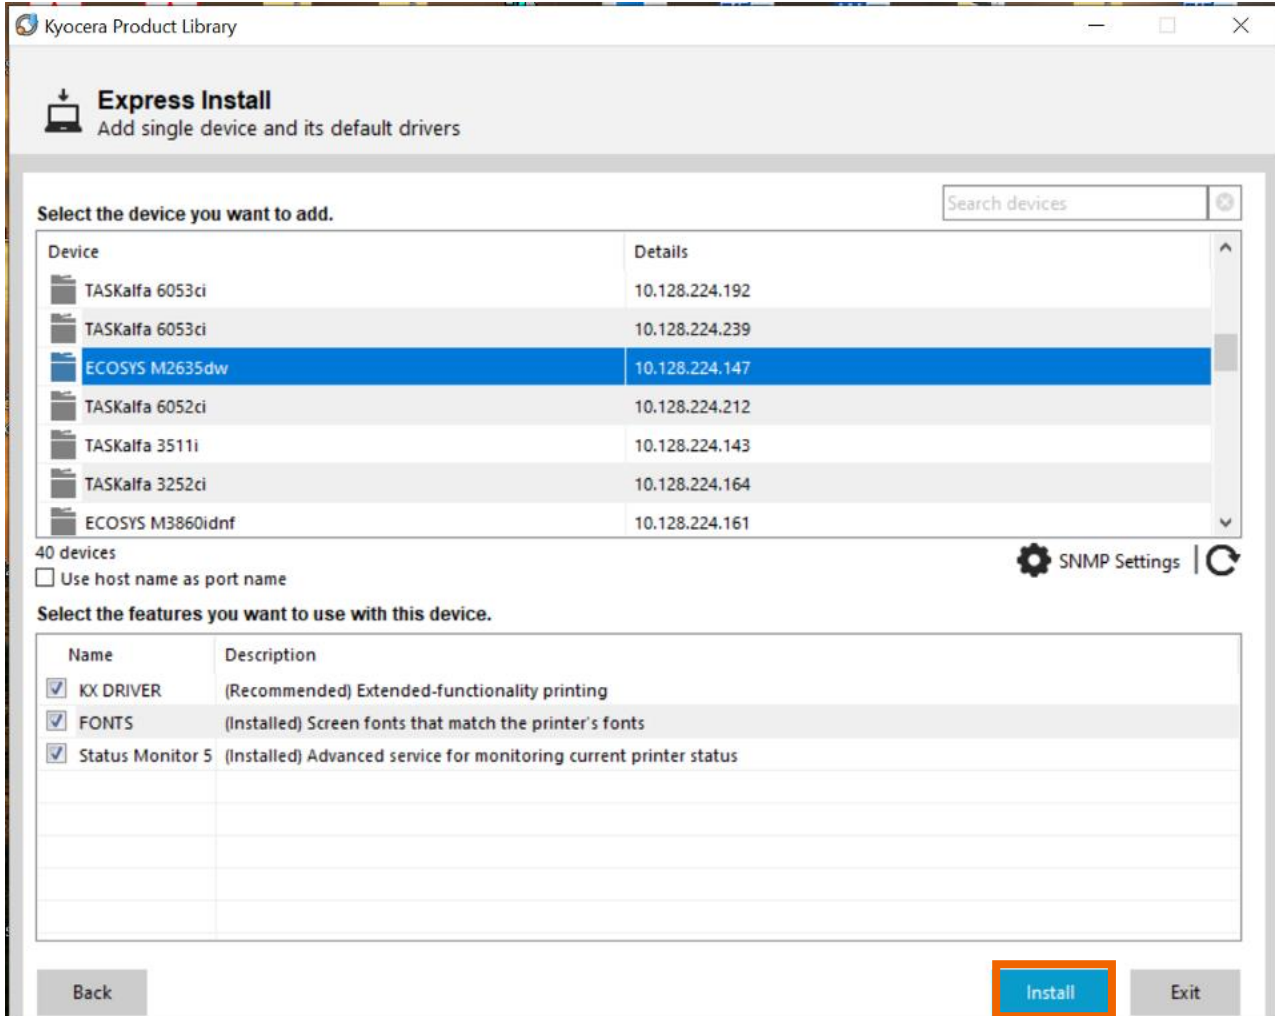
Kyocera Product Library

Express Install
Add single device and its default drivers

Select the device you want to add.

Search devices

| Device | Details |
|---|---|
| TASKalfa 6053ci | 10.128.224.192 |
| TASKalfa 6053ci | 10.128.224.239 |
| ECOSYS M2635dw | 10.128.224.147 |
| TASKalfa 6052ci | 10.128.224.212 |
| TASKalfa 3511i | 10.128.224.143 |
| TASKalfa 3252ci | 10.128.224.164 |
| ECOSYS M3860idnf | 10.128.224.161 |

40 devices
Use host name as port name

SNMP Settings

Select the features you want to use with this device.

| Name | Description |
|---|---|
| KX DRIVER | (Recommended) Extended-functionality printing |
| FONTS | (Installed) Screen fonts that match the printer's fonts |
| Status Monitor 5 | (Installed) Advanced service for monitoring current printer status |

Back

Install

Exit